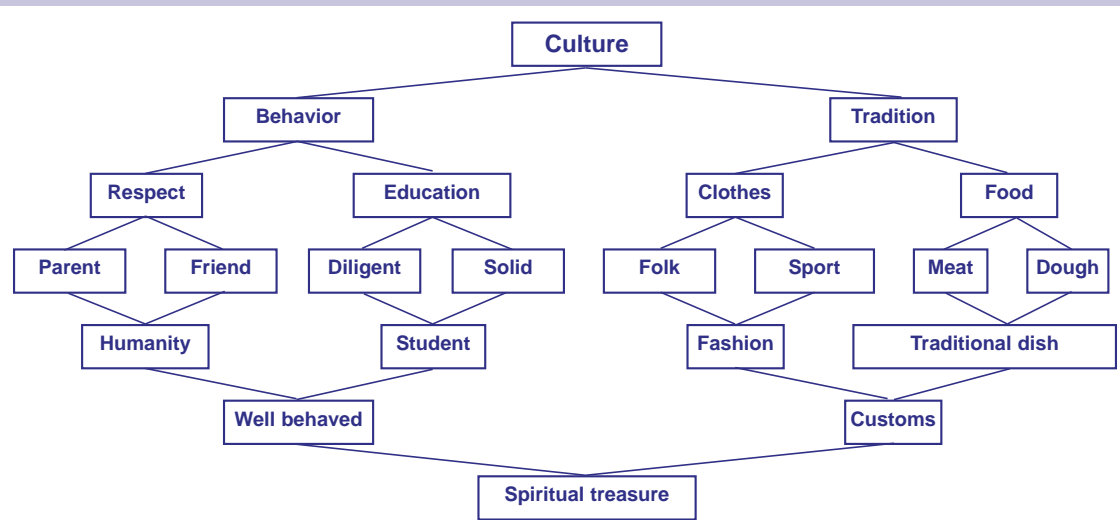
Culture

Behavior

Tradition

Respect

Education

Clothes

Food

Parent

Friend

Diligent

Solid

Folk

Sport

Meat

Dough

Humanity

Student

Fashion

Traditional dish

Well behaved

Customs

Spiritual treasure